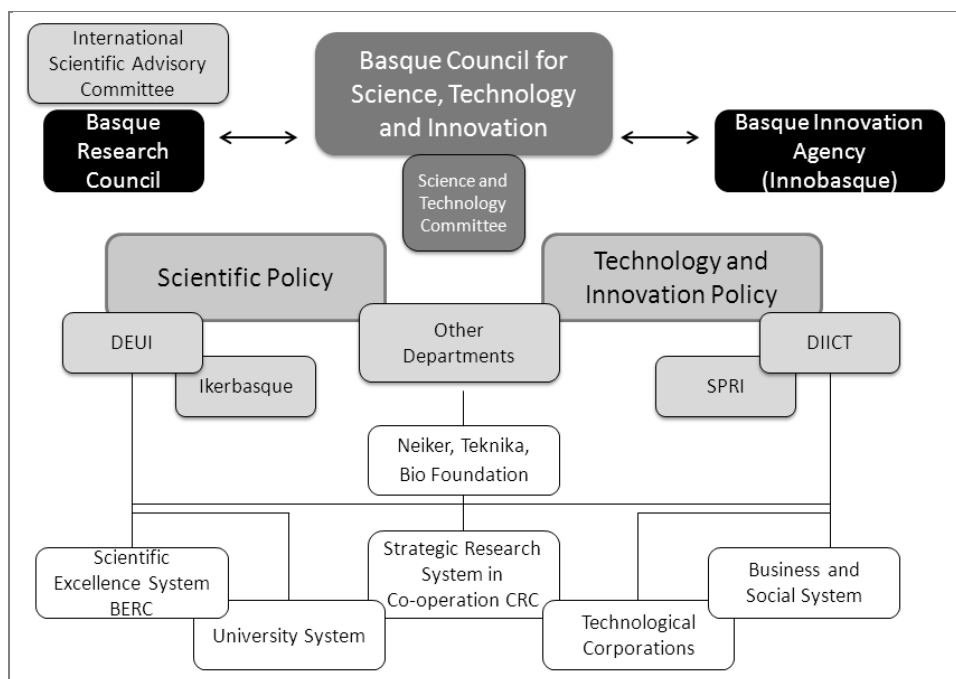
International Scientific Advisory Committee

Basque Research Council

Basque Council for Science, Technology and Innovation

Basque Innovation Agency (Innobasque)

Science and Technology Committee

Scientific Policy

Technology and Innovation Policy

DEUI

Ikerbasque

Other Departments

DIICT

SPRI

Neiker, Teknika, Bio Foundation

Scientific Excellence System BERC

University System

Strategic Research System in Co-operation CRC

Technological Corporations

Business and Social System